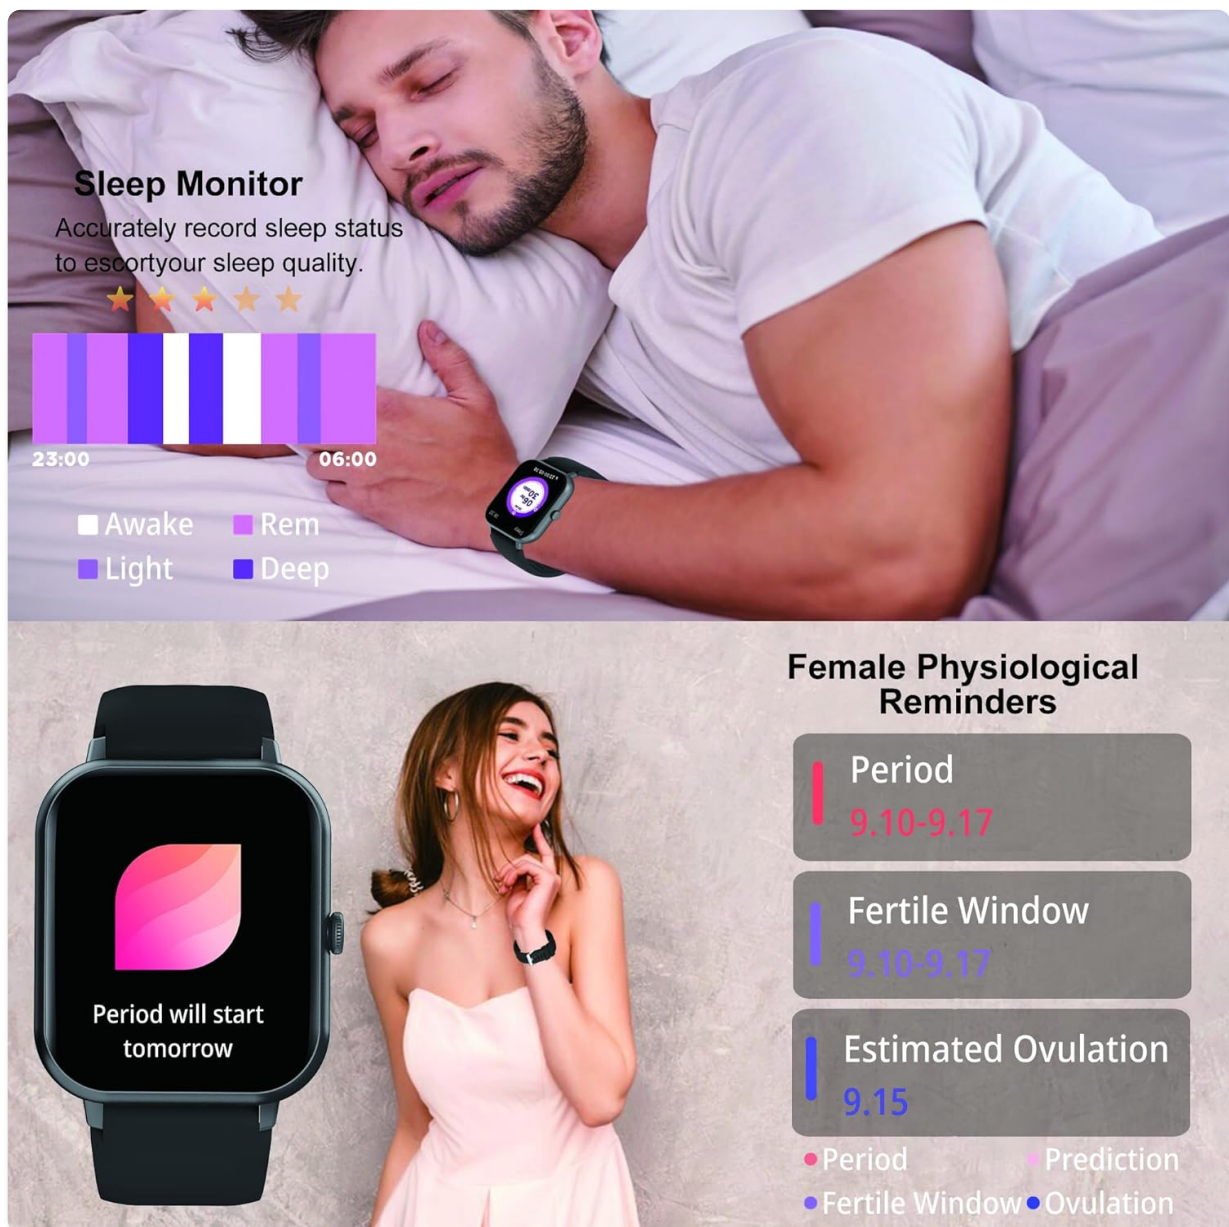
Sleep Monitor
Accurately record sleep status to escortyour sleep quality.

23:00 06:00

Awake Rem
Light Deep

Female Physiological Reminders

Period
9.10-9.17

Fertile Window
9.10-9.17

Estimated Ovulation
9.15

Period Prediction
Fertile Window Ovulation

Period will start tomorrow